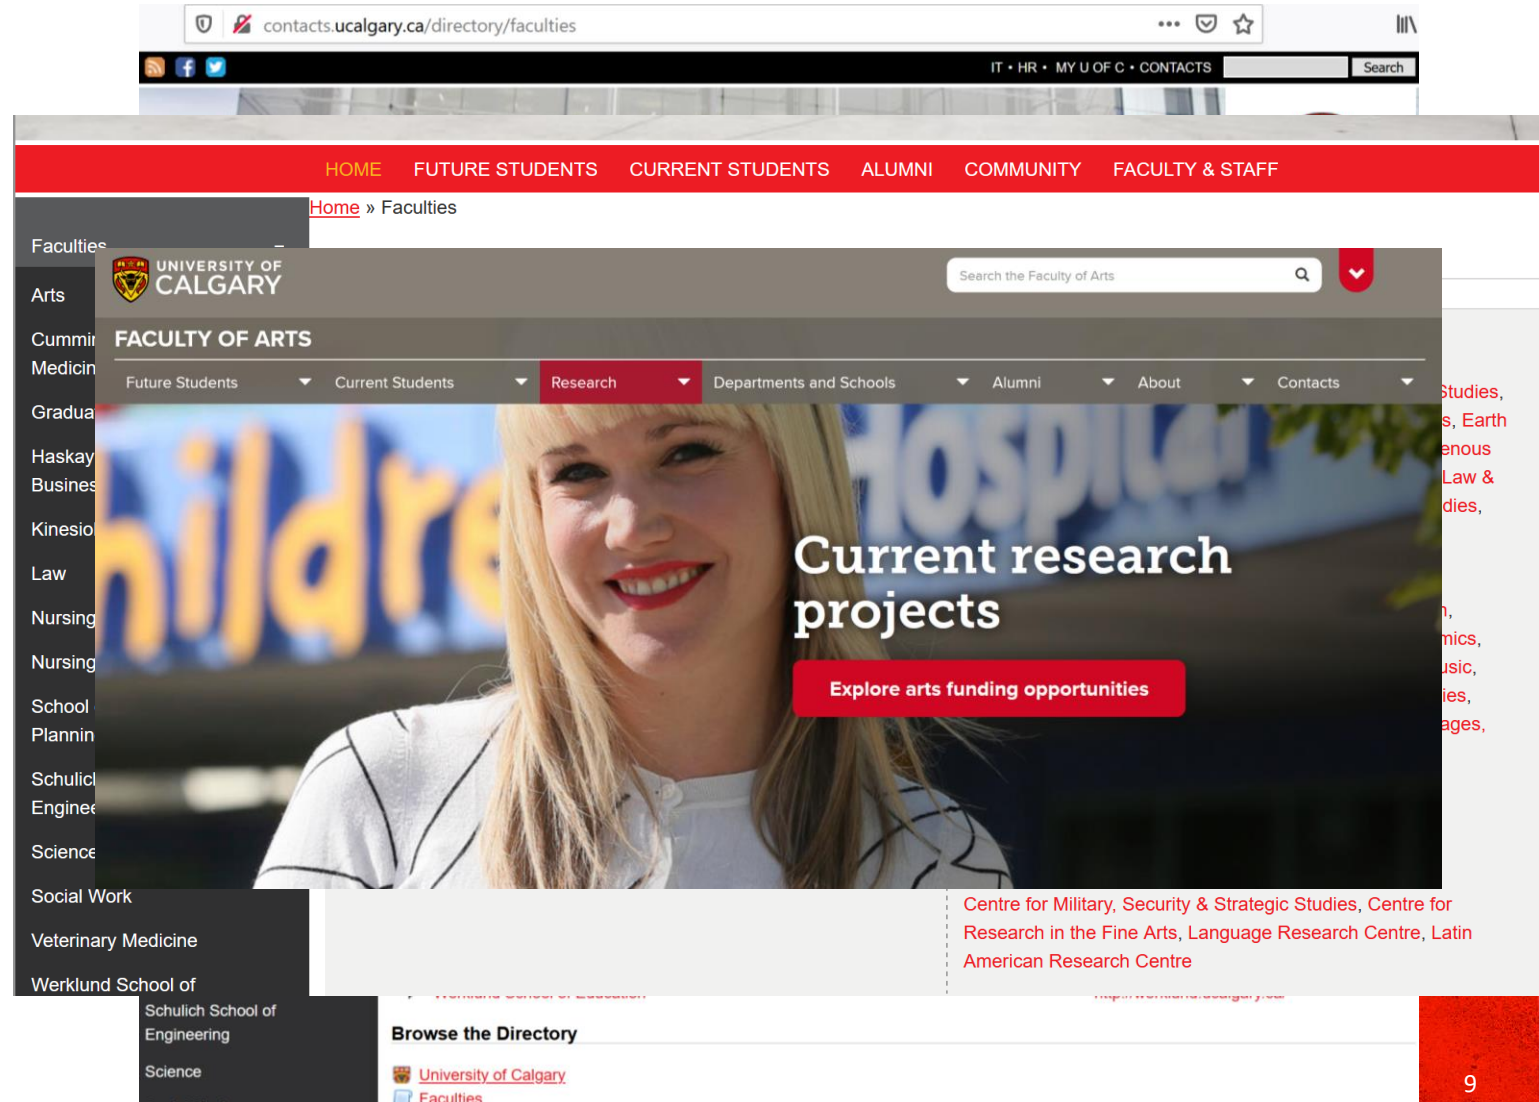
contacts.ucalgary.ca/directory/faculties

IT • HR • MY U OF C • CONTACTS Search

HOME FUTURE STUDENTS CURRENT STUDENTS ALUMNI COMMUNITY FACULTY & STAFF

Home » Faculties

Faculties –

Arts

Cummi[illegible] Medicin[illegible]

Gradua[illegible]

Haskay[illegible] Busine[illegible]

Kinesio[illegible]

Law

Nursing

Nursing

School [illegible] Plannin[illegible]

Schulic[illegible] Enginee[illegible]

Science

Social Work

Veterinary Medicine

Werklund School of

UNIVERSITY OF CALGARY

Search the Faculty of Arts

FACULTY OF ARTS

Future Students Current Students Research Departments and Schools Alumni About Contacts

Current research projects

Explore arts funding opportunities

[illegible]tudies, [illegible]s, Earth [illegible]enous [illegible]Law & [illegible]dies,

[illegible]n, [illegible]mics, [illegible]usic, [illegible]ies, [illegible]ages,

Centre for Military, Security & Strategic Studies, Centre for Research in the Fine Arts, Language Research Centre, Latin American Research Centre

Schulich School of Engineering

Science

Browse the Directory

University of Calgary

Faculties

9